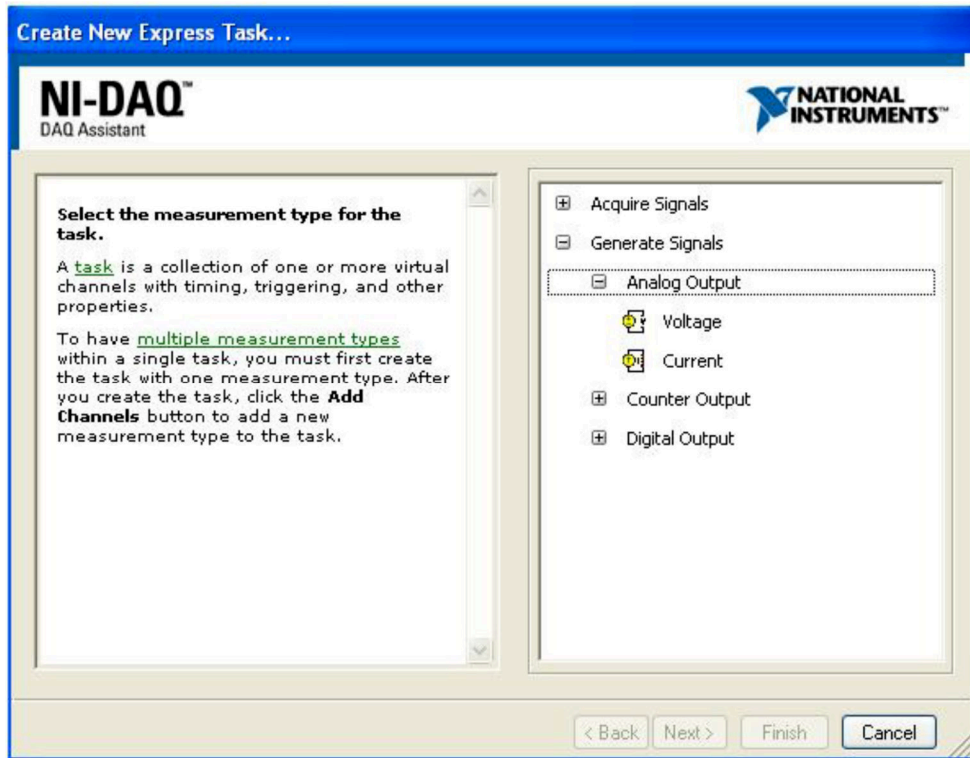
Create New Express Task...

NI-DAQ™
DAQ Assistant

NATIONAL INSTRUMENTS™

**Select the measurement type for the task.**

A task is a collection of one or more virtual channels with timing, triggering, and other properties.

To have multiple measurement types within a single task, you must first create the task with one measurement type. After you create the task, click the **Add Channels** button to add a new measurement type to the task.

Acquire Signals
Generate Signals
Analog Output
Voltage
Current
Counter Output
Digital Output

< Back Next > Finish Cancel